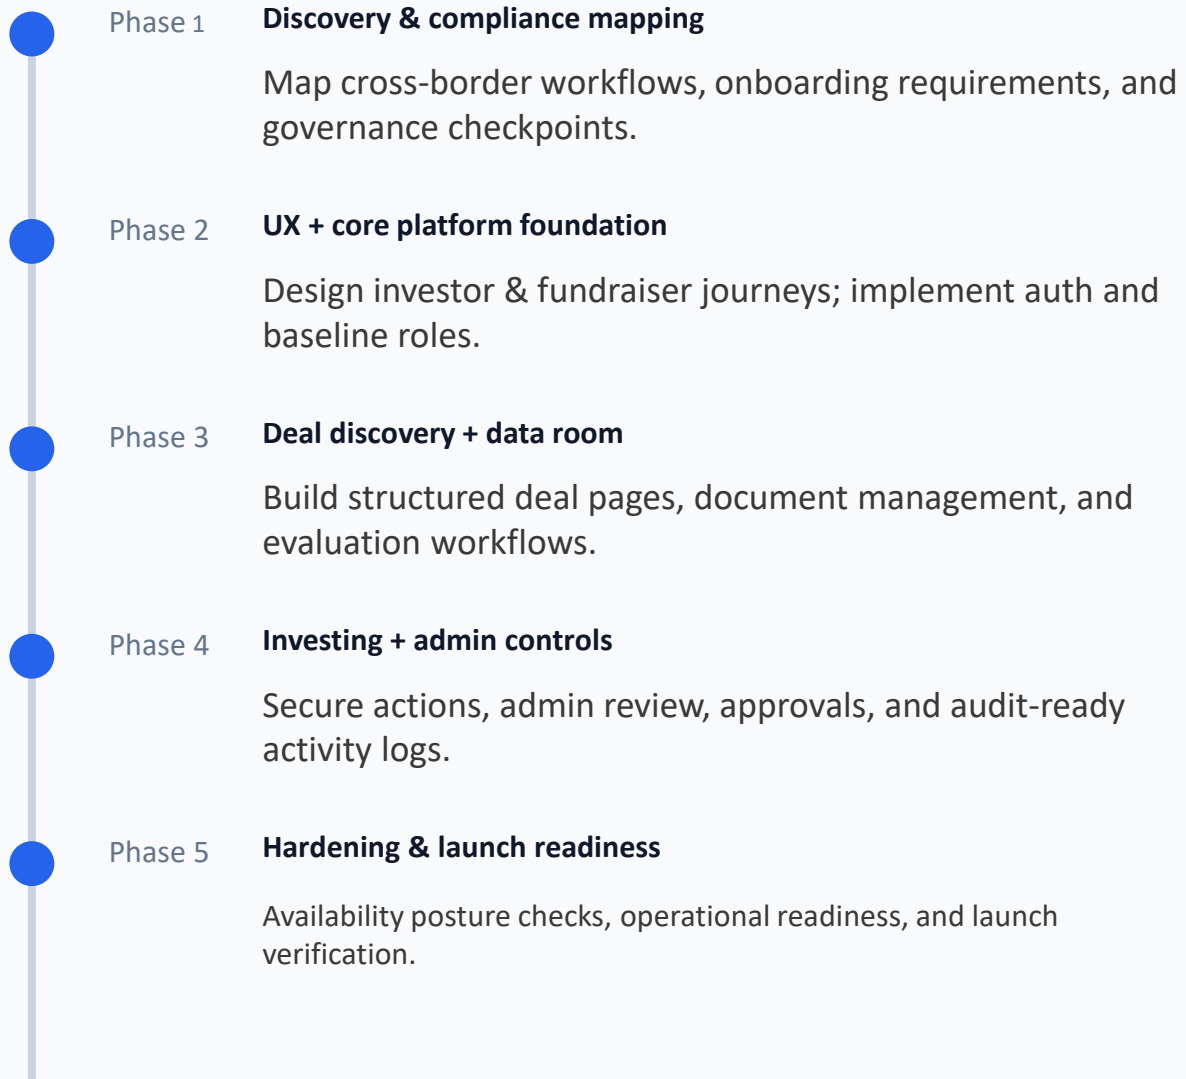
Phase 1 **Discovery & compliance mapping**

Map cross-border workflows, onboarding requirements, and governance checkpoints.

Phase 2 **UX + core platform foundation**

Design investor & fundraiser journeys; implement auth and baseline roles.

Phase 3 **Deal discovery + data room**

Build structured deal pages, document management, and evaluation workflows.

Phase 4 **Investing + admin controls**

Secure actions, admin review, approvals, and audit-ready activity logs.

Phase 5 **Hardening & launch readiness**

Availability posture checks, operational readiness, and launch verification.